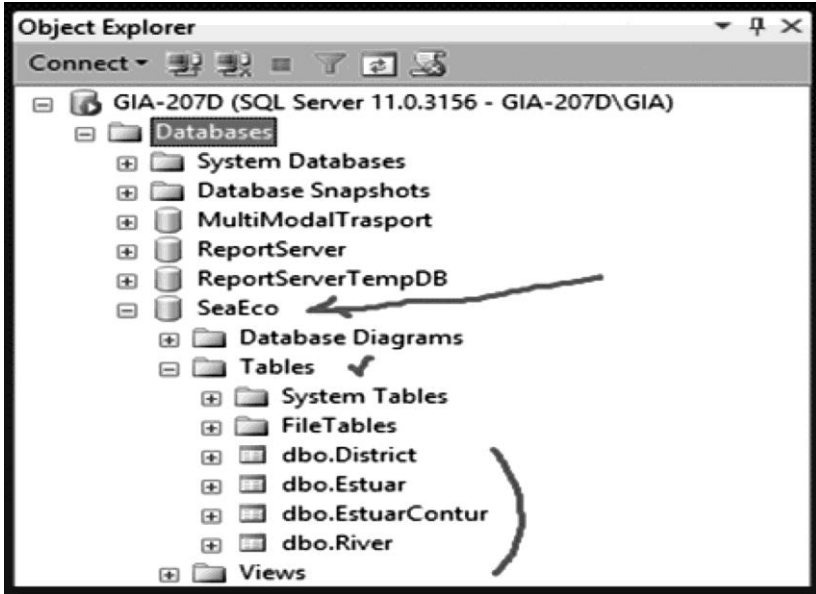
Object Explorer

Connect

GIA-207D (SQL Server 11.0.3156 - GIA-207D\GIA)
Databases
System Databases
Database Snapshots
MultiModalTrasport
ReportServer
ReportServerTempDB
SeaEco
Database Diagrams
Tables
System Tables
FileTables
dbo.District
dbo.Estuar
dbo.EstuarContur
dbo.River
Views